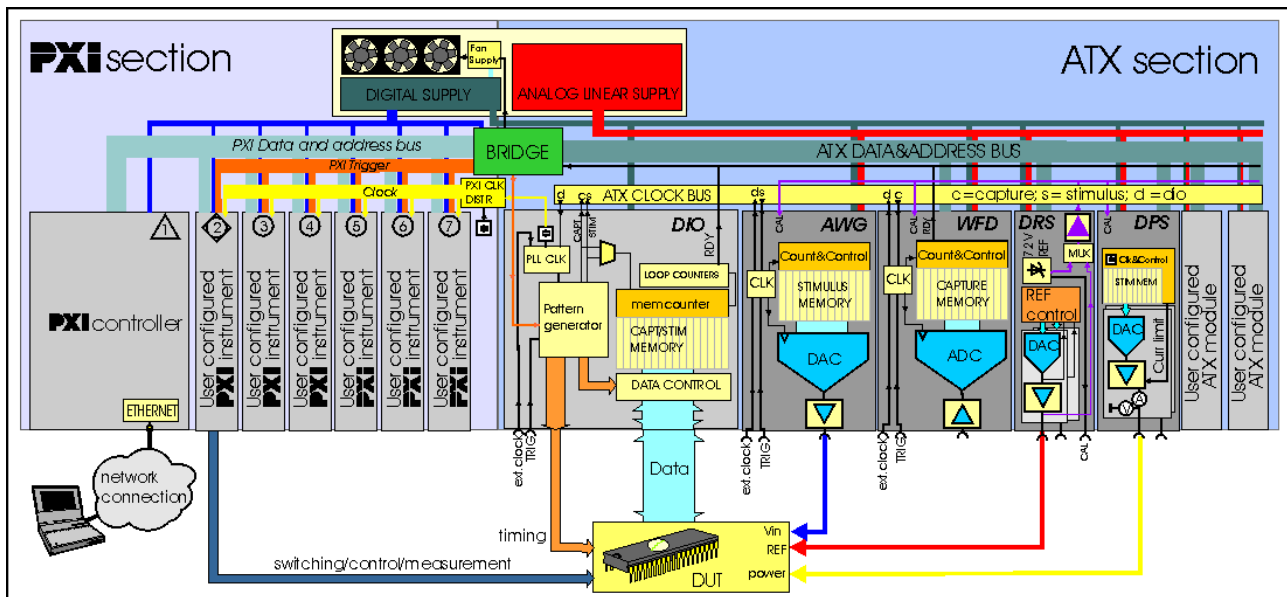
PXI section

ATX section

Fan Supply

DIGITAL SUPPLY

ANALOG LINEAR SUPPLY

PXI Data and address bus

BRIDGE

PXI Trigger

ATX DATA&ADDRESS BUS

Clock

PXI CLK DISTR

ATX CLOCK BUS

c=capture; s=stimulus; d=dio

d cs ds d c

1 2 3 4 5 6 7

PXI controller

ETHERNET

User configured PXI instrument

User configured PXI instrument

User configured PXI instrument

User configured PXI instrument

User configured PXI instrument

User configured PXI instrument

DIO

CAPT STIM

RDY

PLL CLK

LOOP COUNTERS

Pattern generator

memcounter

CAPT/STIM MEMORY

DATA CONTROL

AWG

CAL

Count&Control

CLK

STIMULUS MEMORY

DAC

WFD

CAL RDY

Count&Control

CLK

CAPTURE MEMORY

ADC

DRS

7.2 V REF

MUX

REF control

DAC

DPS

CAL

Clk&Control

STIM MEM

DAC

Curr limit

User configured ATX module

User configured ATX module

ext.clock TRIG

ext.clock TRIG

ext.clock TRIG

CAL

Data

network connection

timing

switching/control/measurement

DUT

Vin

REF

power